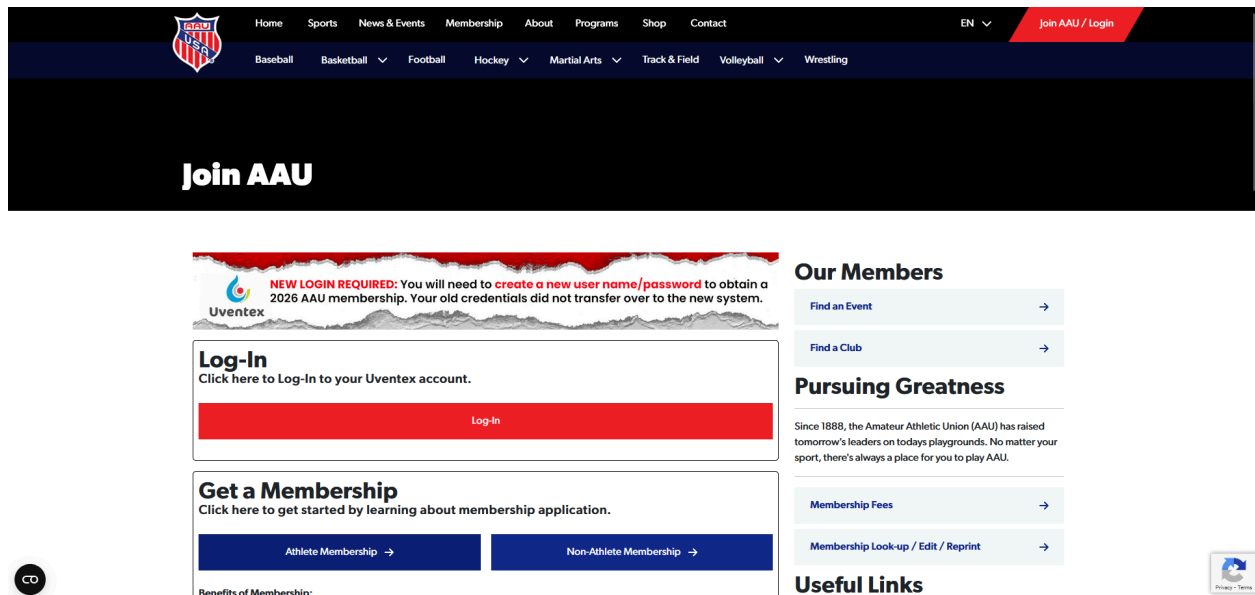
AAU USA

Home Sports News & Events Membership About Programs Shop Contact EN Join AAU / Login

Baseball Basketball Football Hockey Martial Arts Track & Field Volleyball Wrestling

Join AAU

Uventex

NEW LOGIN REQUIRED: You will need to create a new user name/password to obtain a 2026 AAU membership. Your old credentials did not transfer over to the new system.

Log-In
Click here to Log-In to your Uventex account.

Log-In

Get a Membership
Click here to get started by learning about membership application.

Athlete Membership →

Non-Athlete Membership →

Benefits of Membership:

Our Members

Find an Event →

Find a Club →

Pursuing Greatness

Since 1888, the Amateur Athletic Union (AAU) has raised tomorrow's leaders on todays playgrounds. No matter your sport, there's always a place for you to play AAU.

Membership Fees →

Membership Look-up / Edit / Reprint →

Useful Links

Privacy - Terms